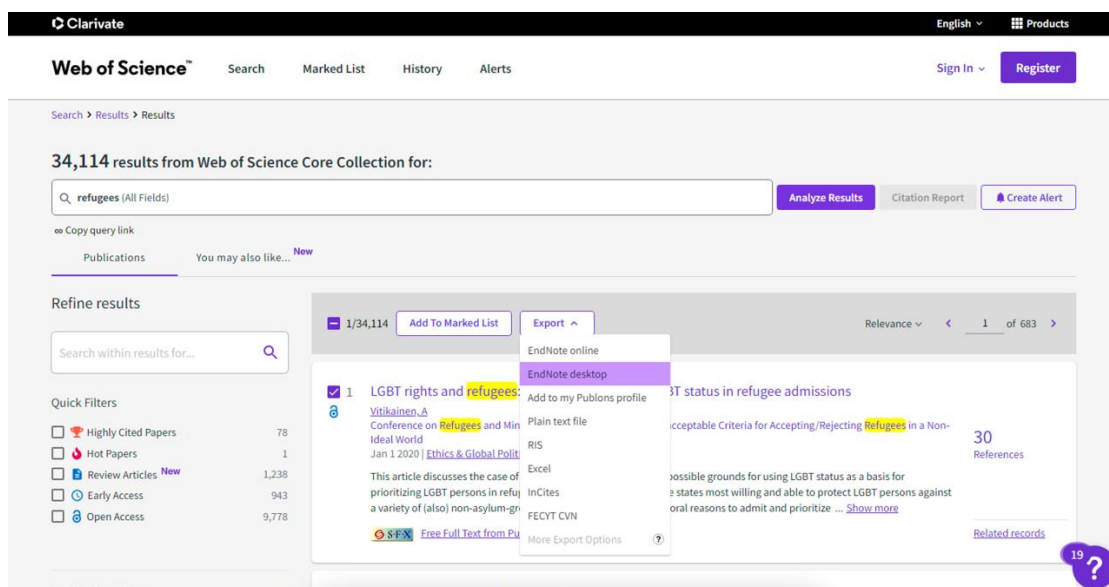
Clarivate

English ⌄ Products

Web of Science™ Search Marked List History Alerts

Sign In ⌄ Register

Search > Results > Results

34,114 results from Web of Science Core Collection for:

refugees (All Fields)

Analyze Results Citation Report Create Alert

Copy query link

Publications You may also like... New

Refine results

Search within results for...

Quick Filters

| | |
|---|---|
| Highly Cited Papers | 78 |
| Hot Papers | 1 |
| Review Articles New | 1,238 |
| Early Access | 943 |
| Open Access | 9,778 |

1/34,114 Add To Marked List Export ^

Relevance ⌄ < 1 of 683 >

EndNote online
EndNote desktop
Add to my Publons profile
Plain text file
RIS
Excel
InCites
FECYT CVN
More Export Options ?

1 LGBT rights and refugees: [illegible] BT status in refugee admissions

Vitikainen, A

Conference on Refugees and Min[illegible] cceptable Criteria for Accepting/Rejecting Refugees in a Non-Ideal World

Jan 1 2020 | Ethics & Global Polit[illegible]

This article discusses the case of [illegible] possible grounds for using LGBT status as a basis for prioritizing LGBT persons in refu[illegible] e states most willing and able to protect LGBT persons against a variety of (also) non-asylum-gr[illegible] oral reasons to admit and prioritize ... Show more

S·F·X Free Full Text from Pu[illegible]

30
References

Related records

19